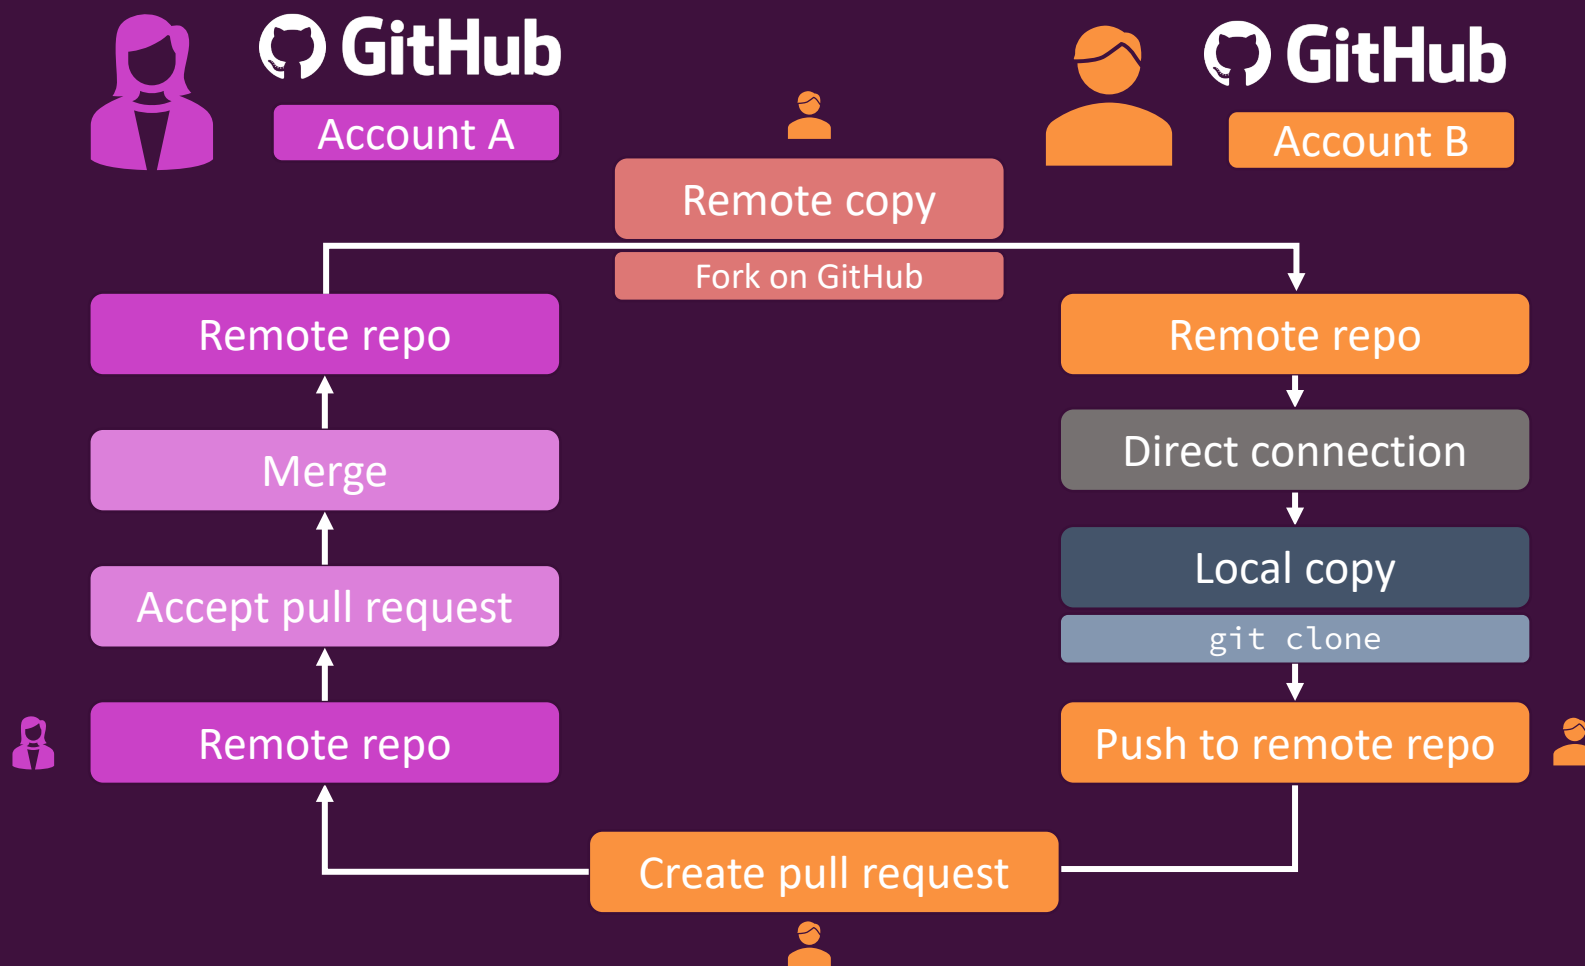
GitHub
Account A

GitHub
Account B

Remote copy
Fork on GitHub

Remote repo

Merge

Accept pull request

Remote repo

Remote repo

Direct connection

Local copy
git clone

Push to remote repo

Create pull request